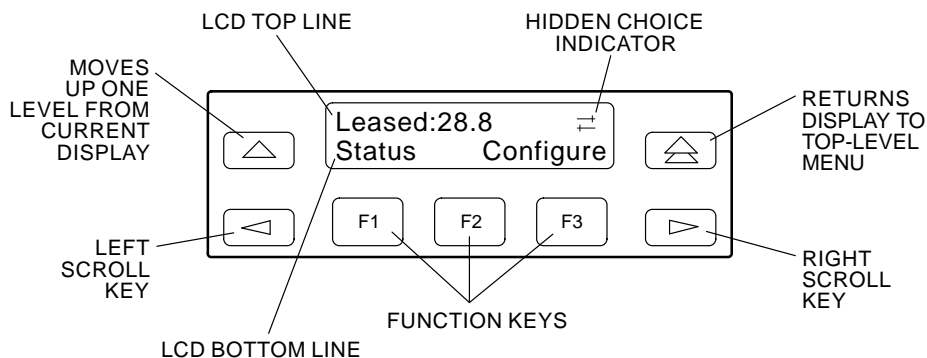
LCD TOP LINE

HIDDEN CHOICE INDICATOR

MOVES UP ONE LEVEL FROM CURRENT DISPLAY

Leased:28.8 ⇄
Status Configure

RETURNS DISPLAY TO TOP-LEVEL MENU

F1

F2

F3

LEFT SCROLL KEY

RIGHT SCROLL KEY

FUNCTION KEYS

LCD BOTTOM LINE